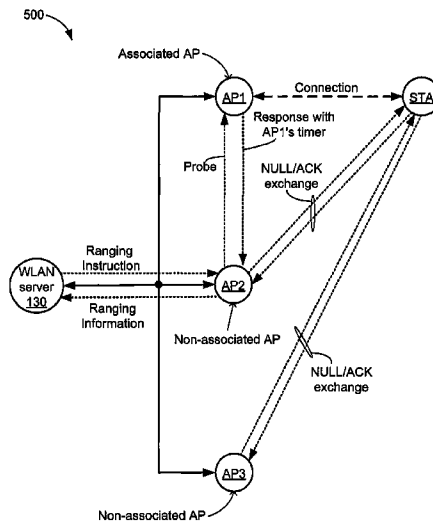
500

Associated AP

AP1

Connection

STA

Response with AP1's timer

Probe

NULL/ACK exchange

Ranging Instruction

WLAN server 130

AP2

Ranging Information

Non-associated AP

NULL/ACK exchange

AP3

Non-associated AP